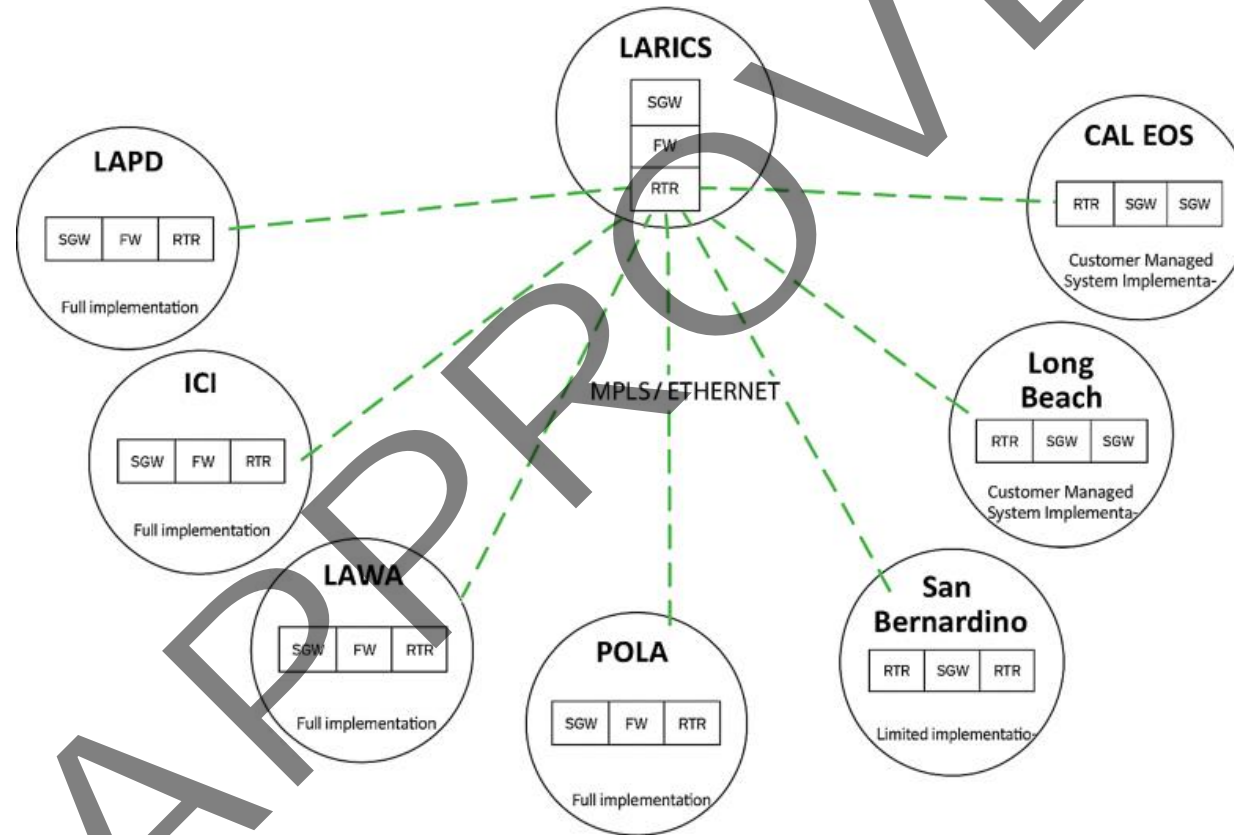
LARICS

SGW

FW

RTR

LAPD

SGW | FW | RTR

Full implementation

CAL EOS

RTR | SGW | SGW

Customer Managed System Implementa-

ICI

SGW | FW | RTR

Full implementation

MPLS / ETHERNET

Long Beach

RTR | SGW | SGW

Customer Managed System Implementa-

LAWA

SGW | FW | RTR

Full implementation

POLA

SGW | FW | RTR

Full implementation

San Bernardino

RTR | SGW | RTR

Limited implementatio-

APPROVED